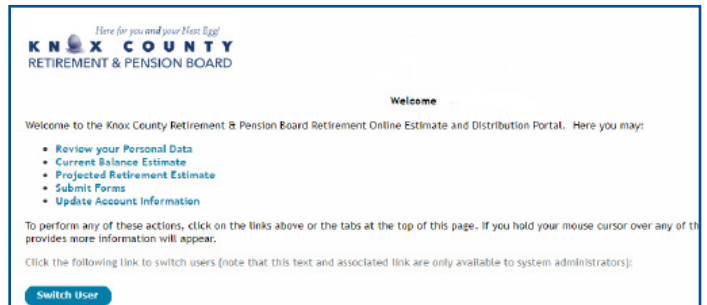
Here for you and your Nest Egg!
KNOX COUNTY
RETIREMENT & PENSION BOARD

Welcome

Welcome to the Knox County Retirement & Pension Board Retirement Online Estimate and Distribution Portal. Here you may:

- Review your Personal Data
- Current Balance Estimate
- Projected Retirement Estimate
- Submit Forms
- Update Account Information

To perform any of these actions, click on the links above or the tabs at the top of this page. If you hold your mouse cursor over any of th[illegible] provides more information will appear.

Click the following link to switch users (note that this text and associated link are only available to system administrators):

Switch User